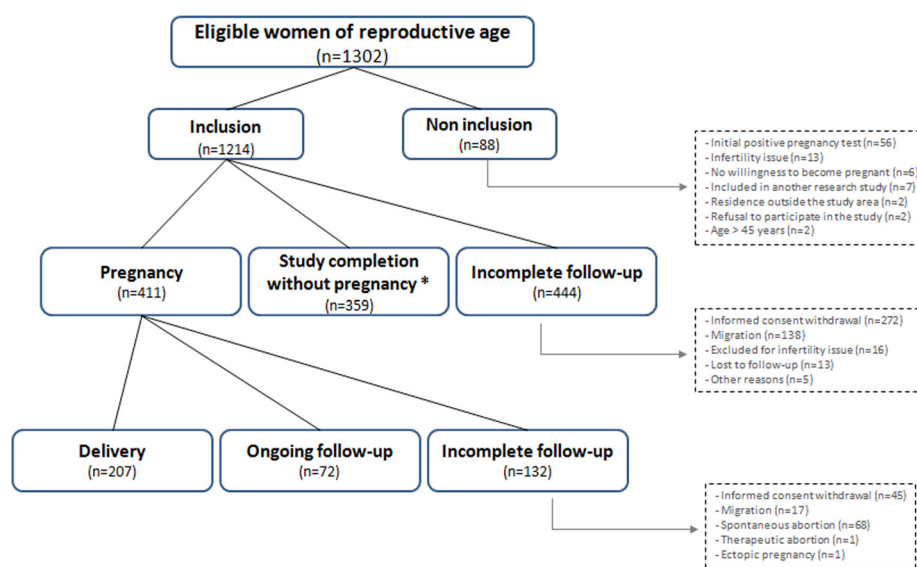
Eligible women of reproductive age
(n=1302)

Inclusion
(n=1214)

Non inclusion
(n=88)

- Initial positive pregnancy test (n=56)
- Infertility issue (n=13)
- No willingness to become pregnant (n=6)
- Included in another research study (n=7)
- Residence outside the study area (n=2)
- Refusal to participate in the study (n=2)
- Age > 45 years (n=2)

Pregnancy
(n=411)

Study completion without pregnancy *
(n=359)

Incomplete follow-up
(n=444)

- Informed consent withdrawal (n=272)
- Migration (n=138)
- Excluded for infertility issue (n=16)
- Lost to follow-up (n=13)
- Other reasons (n=5)

Delivery
(n=207)

Ongoing follow-up
(n=72)

Incomplete follow-up
(n=132)

- Informed consent withdrawal (n=45)
- Migration (n=17)
- Spontaneous abortion (n=68)
- Therapeutic abortion (n=1)
- Ectopic pregnancy (n=1)